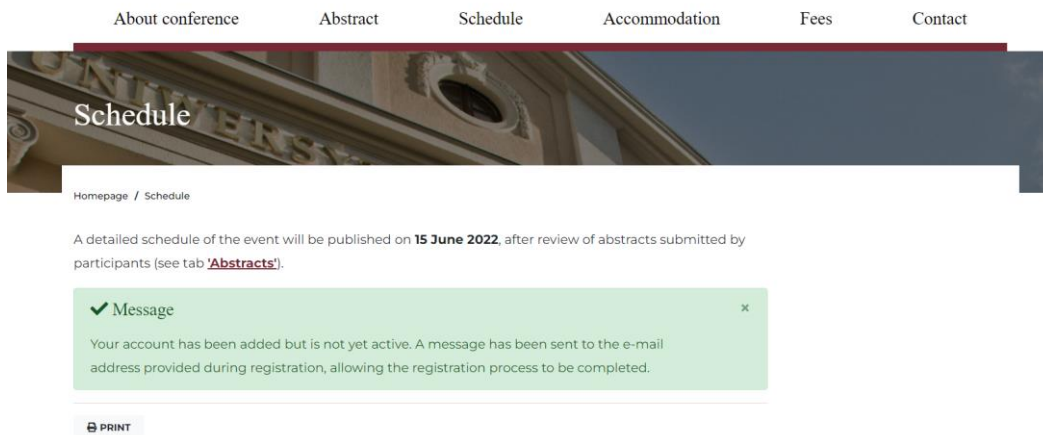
About conference Abstract Schedule Accommodation Fees Contact

Schedule

Homepage / Schedule

A detailed schedule of the event will be published on **15 June 2022**, after review of abstracts submitted by participants (see tab **'Abstracts'**).

✔ Message ×

Your account has been added but is not yet active. A message has been sent to the e-mail address provided during registration, allowing the registration process to be completed.

PRINT